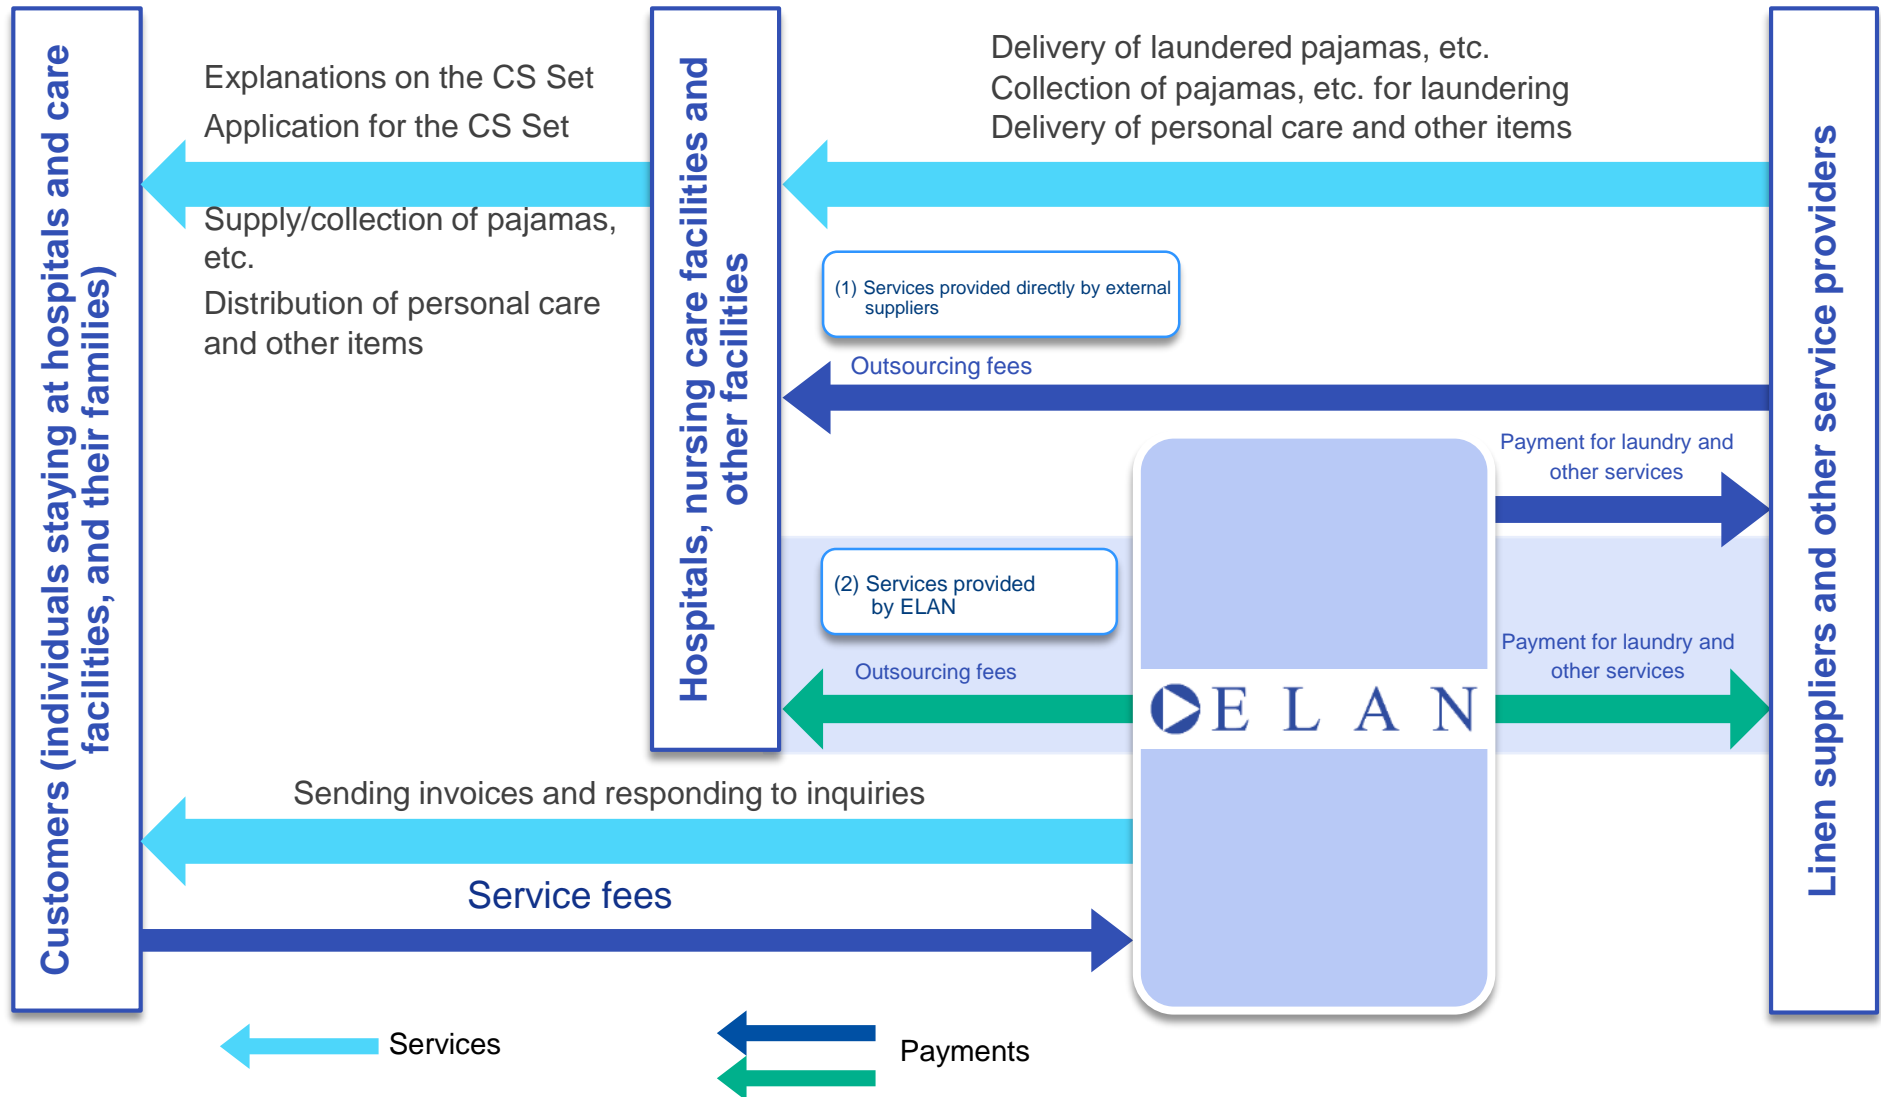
Customers (individuals staying at hospitals and care facilities, and their families)

Explanations on the CS Set
Application for the CS Set

Supply/collection of pajamas, etc.
Distribution of personal care and other items

Hospitals, nursing care facilities and other facilities

Delivery of laundered pajamas, etc.
Collection of pajamas, etc. for laundering
Delivery of personal care and other items

(1) Services provided directly by external suppliers

Outsourcing fees

Payment for laundry and other services

(2) Services provided by ELAN

Outsourcing fees

ELAN

Payment for laundry and other services

Linen suppliers and other service providers

Sending invoices and responding to inquiries

Service fees

Services

Payments